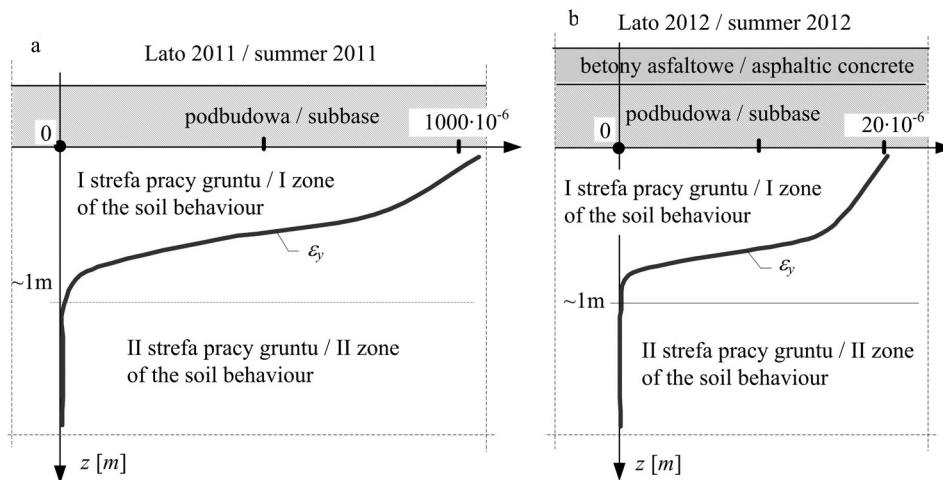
a

Lato 2011 / summer 2011

podbudowa / subbase

0

$1000 \cdot 10^{-6}$

I strefa pracy gruntu / I zone of the soil behaviour

$\varepsilon_y$

~1m

II strefa pracy gruntu / II zone of the soil behaviour

$z\ [m]$

b

Lato 2012 / summer 2012

betony asfaltowe / asphaltic concrete

podbudowa / subbase

0

$20 \cdot 10^{-6}$

I strefa pracy gruntu / I zone of the soil behaviour

$\varepsilon_y$

~1m

II strefa pracy gruntu / II zone of the soil behaviour

$z\ [m]$